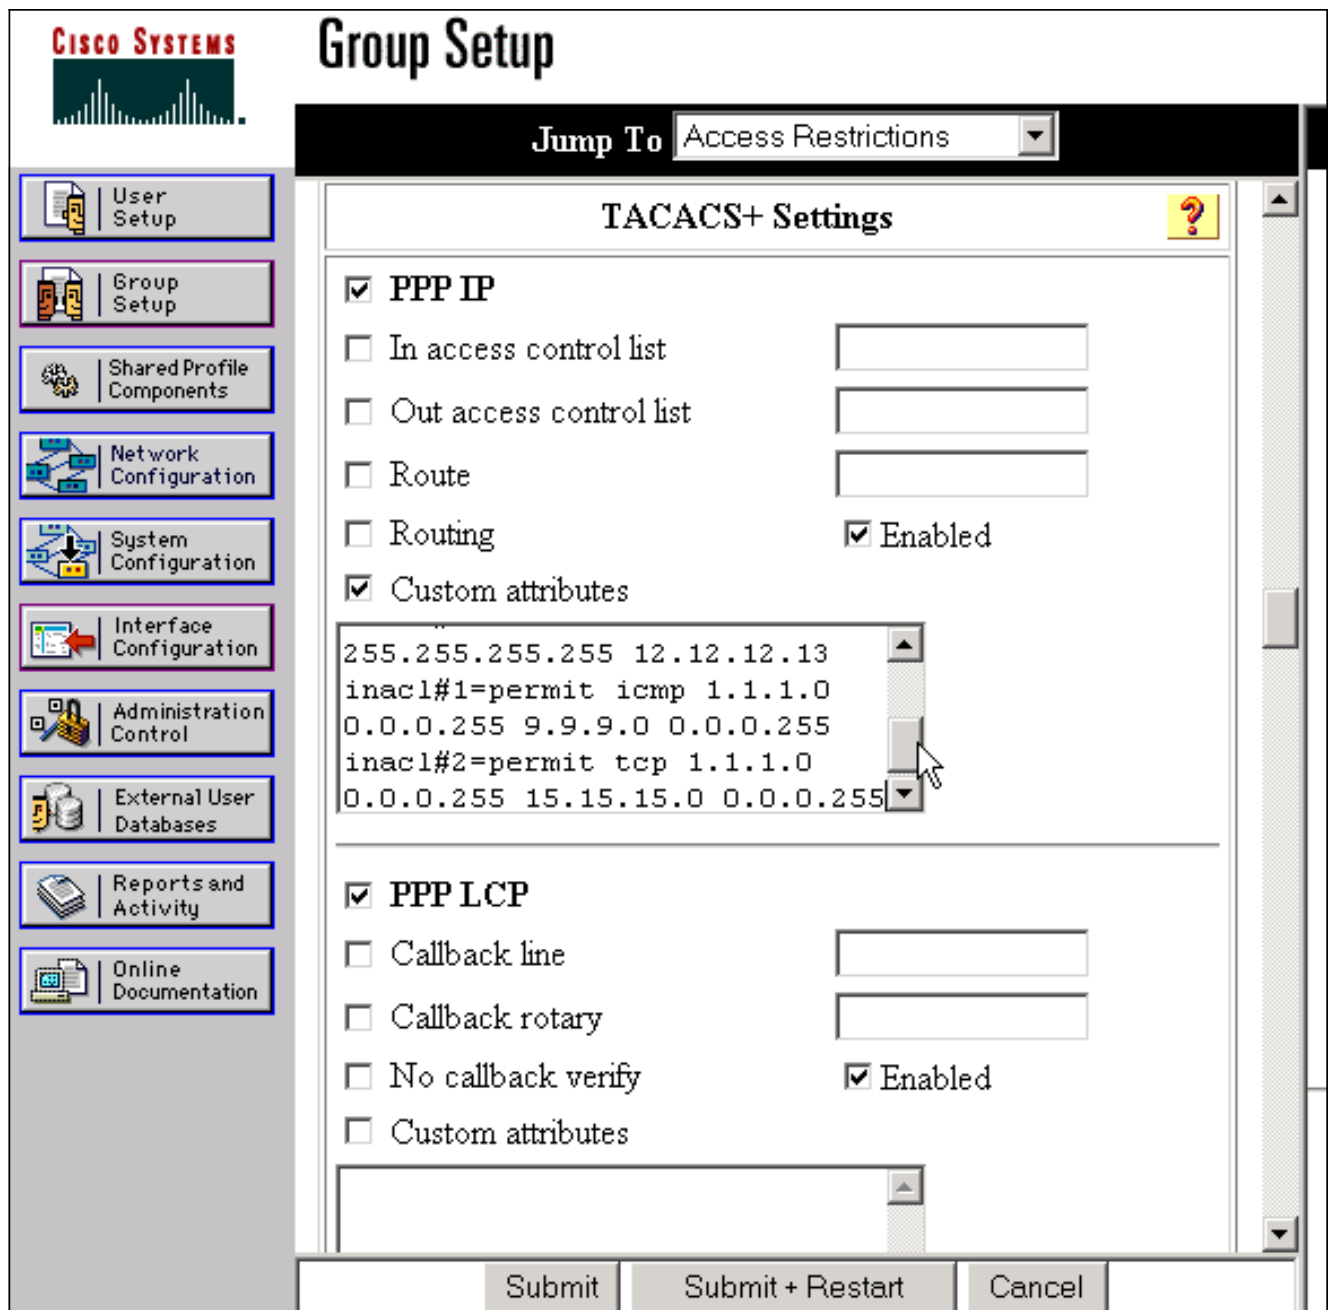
Cisco Systems

Group Setup

Jump To Access Restrictions

User Setup

Group Setup

Shared Profile Components

Network Configuration

System Configuration

Interface Configuration

Administration Control

External User Databases

Reports and Activity

Online Documentation

TACACS+ Settings

?

PPP IP

In access control list

Out access control list

Route

Routing

Enabled

Custom attributes

255.255.255.255 12.12.12.13
inacl#1=permit icmp 1.1.1.0
0.0.0.255 9.9.9.0 0.0.0.255
inacl#2=permit tcp 1.1.1.0
0.0.0.255 15.15.15.0 0.0.0.255

PPP LCP

Callback line

Callback rotary

No callback verify

Enabled

Custom attributes

Submit

Submit + Restart

Cancel